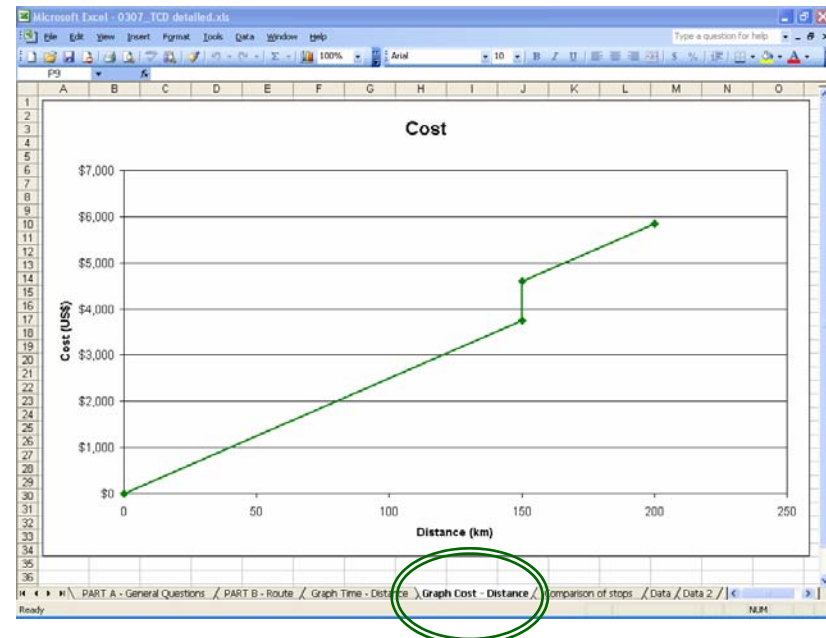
Microsoft Excel - 0307_TCD detailed.xls

File Edit View Insert Format Tools Data Window Help

Type a question for help

100%

Arial

10

B I U

$ %

P9

fx

| A | B | C | D | E | F | G | H | I | J | K | L | M | N | O |
|---|---|---|---|---|---|---|---|---|---|---|---|---|---|---|

1 2 3 4 5 6 7 8 9 10 11 12 13 14 15 16 17 18 19 20 21 22 23 24 25 26 27 28 29 30 31 32 33 34 35 36

Cost

$7,000

$6,000

$5,000

$4,000

$3,000

$2,000

$1,000

$0

Cost (US$)

0

50

100

150

200

250

Distance (km)

PART A - General Questions / PART B - Route / Graph Time - Distance / Graph Cost - Distance / Comparison of stops / Data / Data 2 /

Ready

NUM